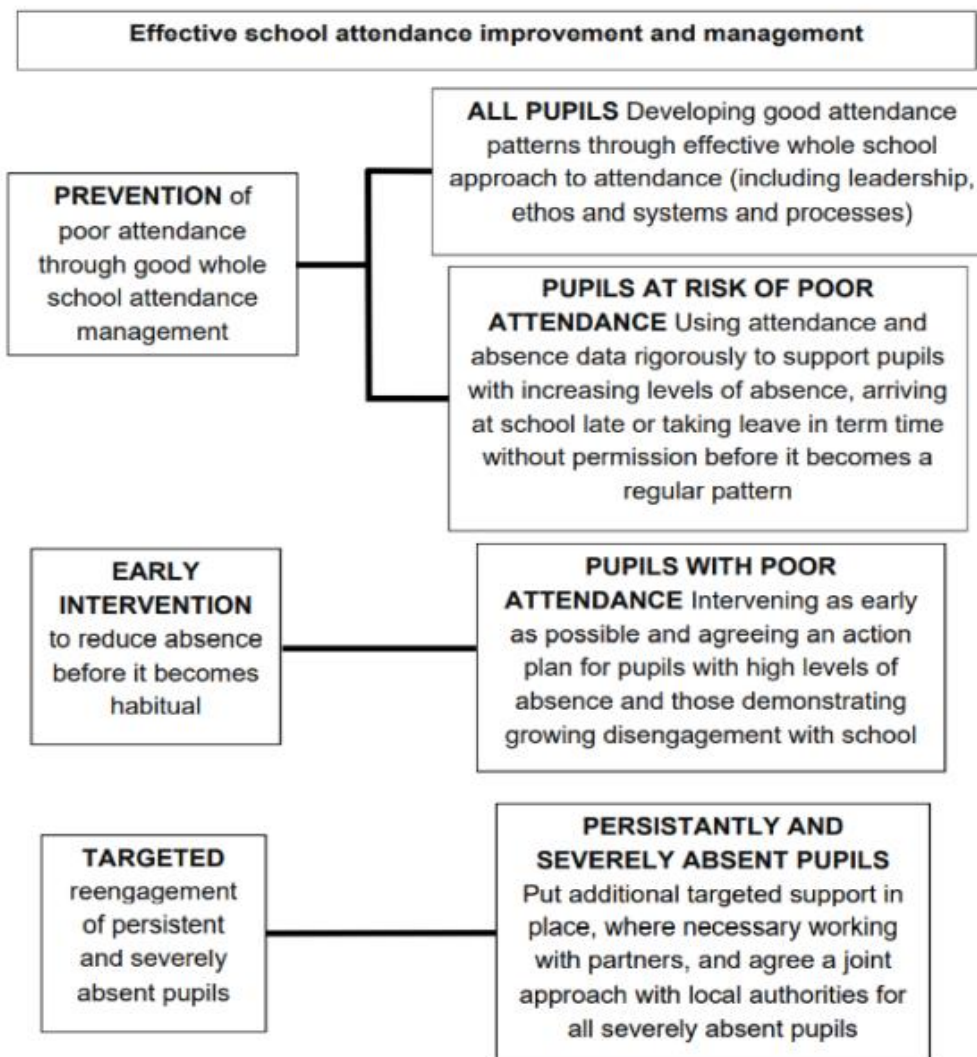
Effective school attendance improvement and management

PREVENTION of poor attendance through good whole school attendance management

ALL PUPILS Developing good attendance patterns through effective whole school approach to attendance (including leadership, ethos and systems and processes)

PUPILS AT RISK OF POOR ATTENDANCE Using attendance and absence data rigorously to support pupils with increasing levels of absence, arriving at school late or taking leave in term time without permission before it becomes a regular pattern

EARLY INTERVENTION to reduce absence before it becomes habitual

PUPILS WITH POOR ATTENDANCE Intervening as early as possible and agreeing an action plan for pupils with high levels of absence and those demonstrating growing disengagement with school

TARGETED reengagement of persistent and severely absent pupils

PERSISTANTLY AND SEVERELY ABSENT PUPILS Put additional targeted support in place, where necessary working with partners, and agree a joint approach with local authorities for all severely absent pupils